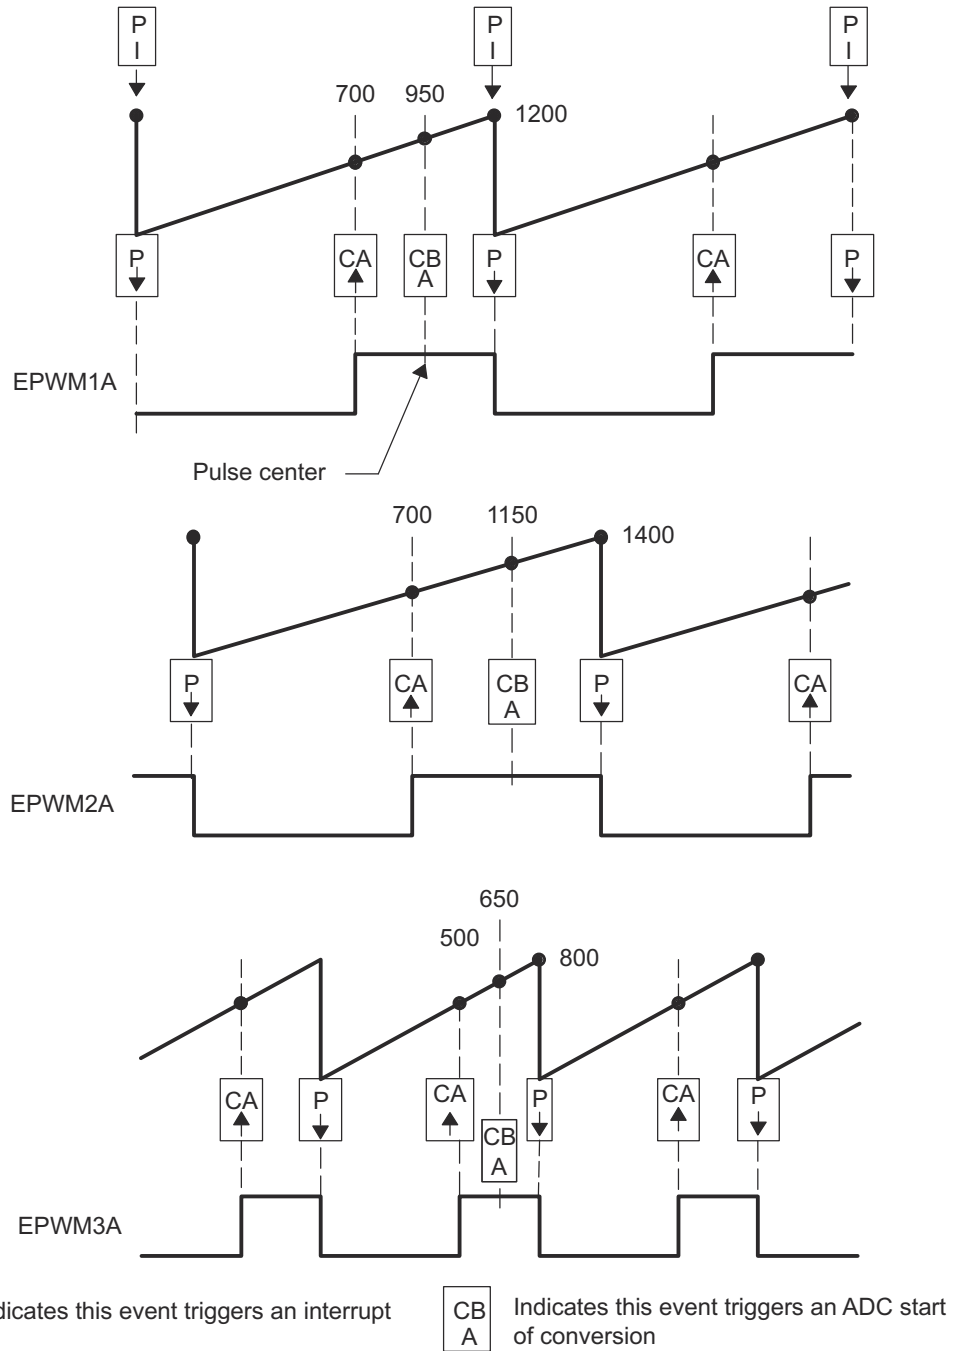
P
I

P
I

P
I

700 950

1200

P

CA

CB
A

P

CA

P

EPWM1A

Pulse center

700 1150

1400

P

CA

CB
A

P

CA

EPWM2A

650

500

800

CA

P

CA

CB
A

P

CA

P

EPWM3A

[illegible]dicates this event triggers an interrupt

CB
A

Indicates this event triggers an ADC start of conversion